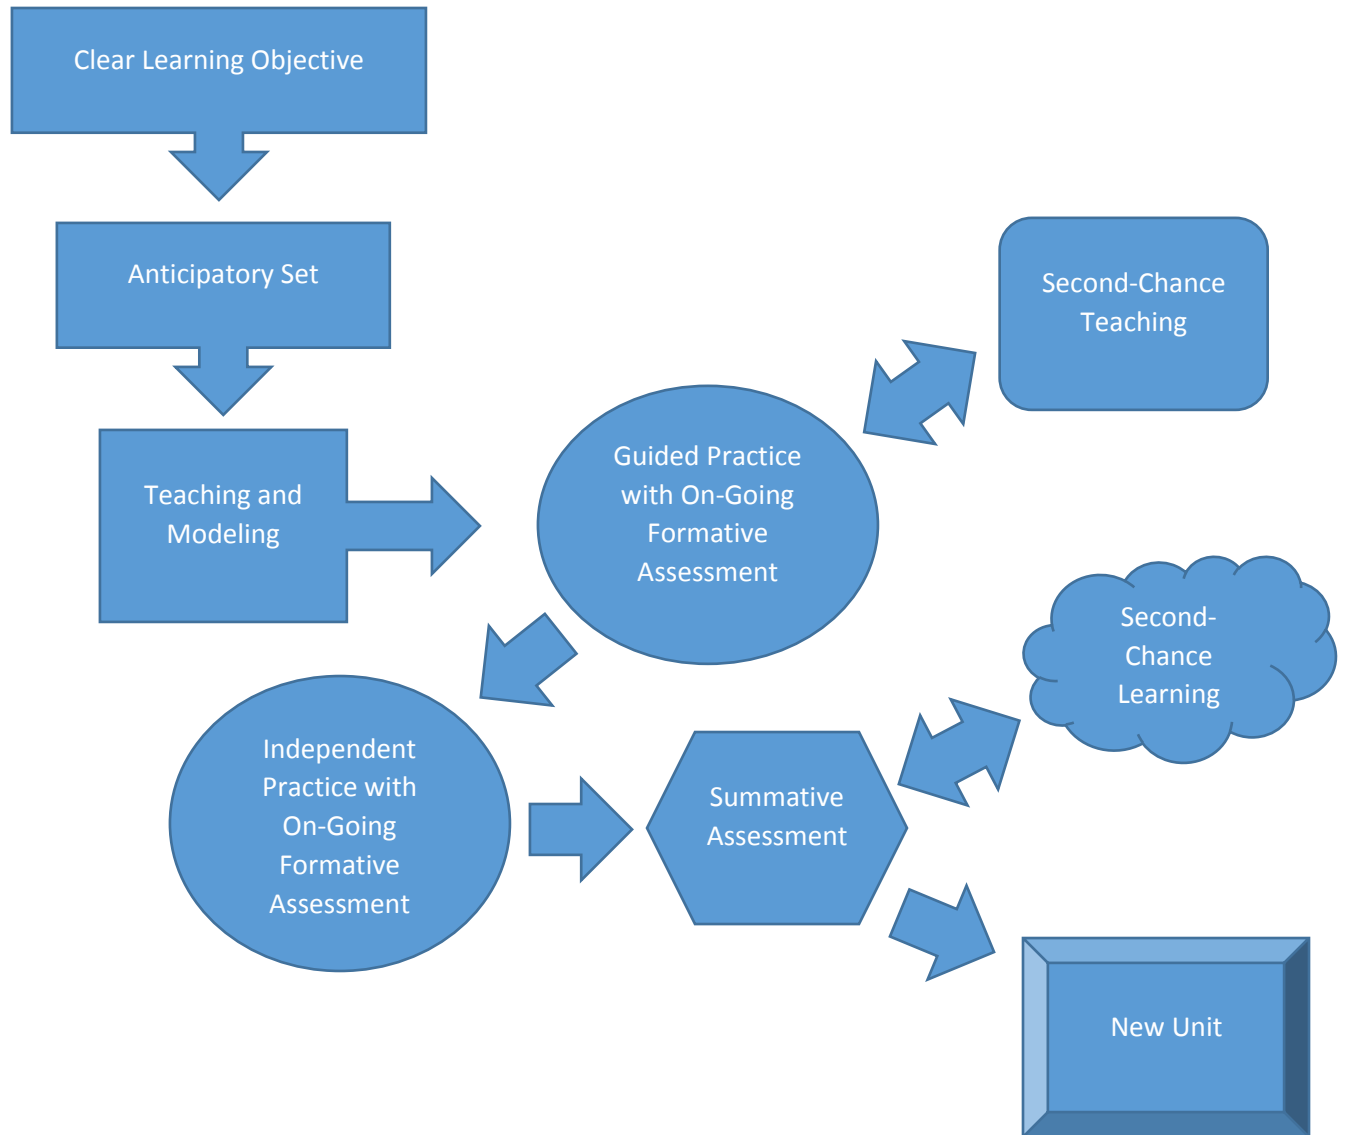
Clear Learning Objective

Anticipatory Set

Teaching and Modeling

Guided Practice with On-Going Formative Assessment

Second-Chance Teaching

Independent Practice with On-Going Formative Assessment

Summative Assessment

Second-Chance Learning

New Unit